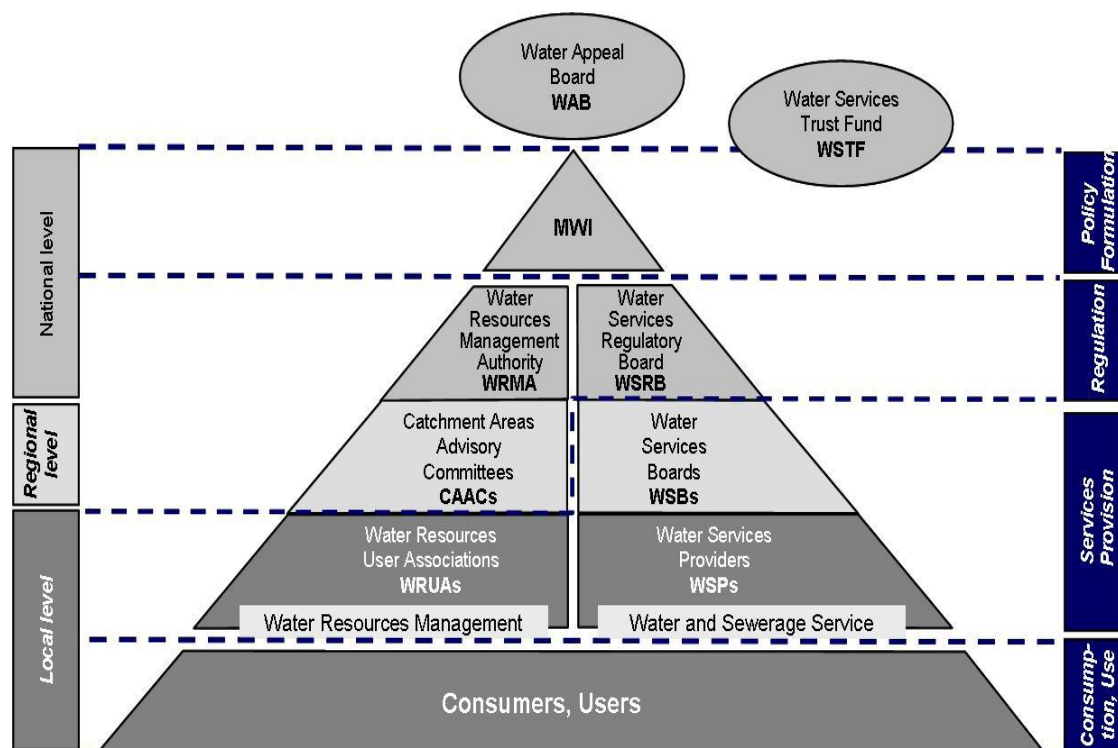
Water Appeal Board
WAB

Water Services Trust Fund
WSTF

National level

Regional level

Local level

MWI

Water Resources Management Authority
WRMA

Water Services Regulatory Board
WSRB

Catchment Areas Advisory Committees
CAACs

Water Services Boards
WSBs

Water Resources User Associations
WRUAs

Water Services Providers
WSPs

Water Resources Management

Water and Sewerage Service

Consumers, Users

Policy Formulation

Regulation

Services Provision

Consumption, Use